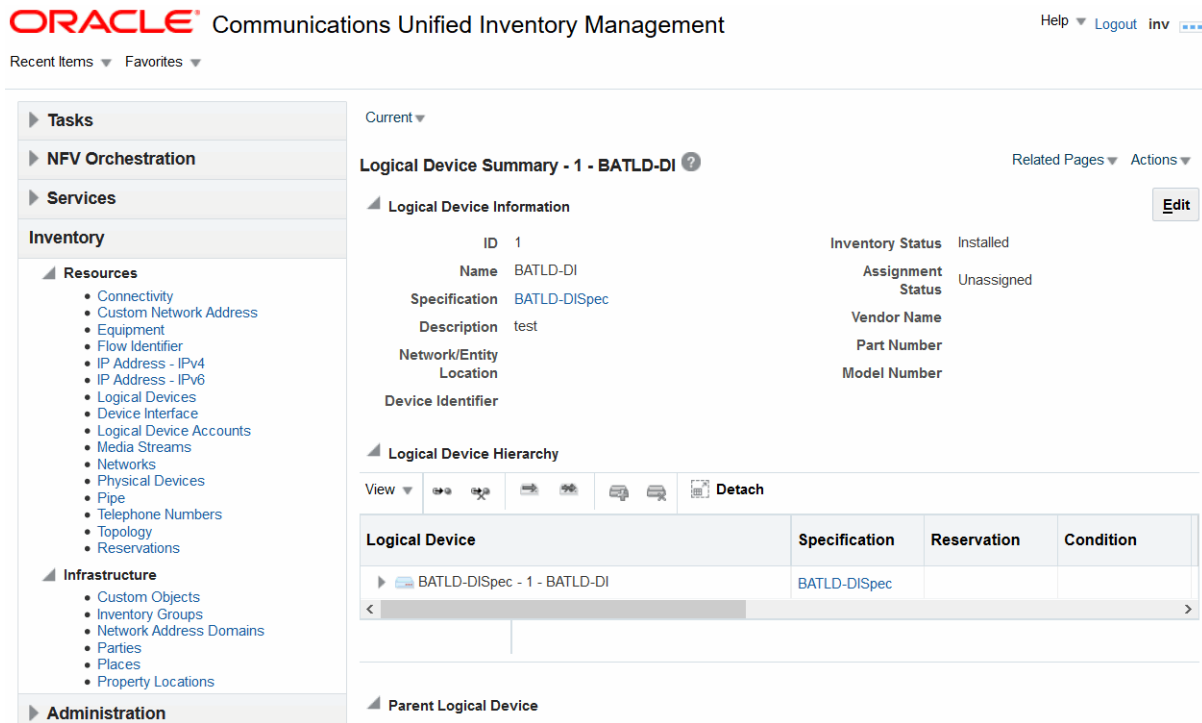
ORACLE Communications Unified Inventory Management

Help Logout inv

Recent Items Favorites

Tasks

NFV Orchestration

Services

Inventory

Resources

- Connectivity
- Custom Network Address
- Equipment
- Flow Identifier
- IP Address - IPv4
- IP Address - IPv6
- Logical Devices
- Device Interface
- Logical Device Accounts
- Media Streams
- Networks
- Physical Devices
- Pipe
- Telephone Numbers
- Topology
- Reservations

Infrastructure

- Custom Objects
- Inventory Groups
- Network Address Domains
- Parties
- Places
- Property Locations

Administration

Current

Logical Device Summary - 1 - BATLD-DI

Related Pages Actions

Logical Device Information

Edit

ID 1
Name BATLD-DI
Specification BATLD-DISpec
Description test
Network/Entity Location
Device Identifier

Inventory Status Installed
Assignment Status Unassigned
Vendor Name
Part Number
Model Number

Logical Device Hierarchy

View Detach

| Logical Device | Specification | Reservation | Condition |
|---|---|---|---|
| BATLD-DISpec - 1 - BATLD-DI | BATLD-DISpec | | |

Parent Logical Device